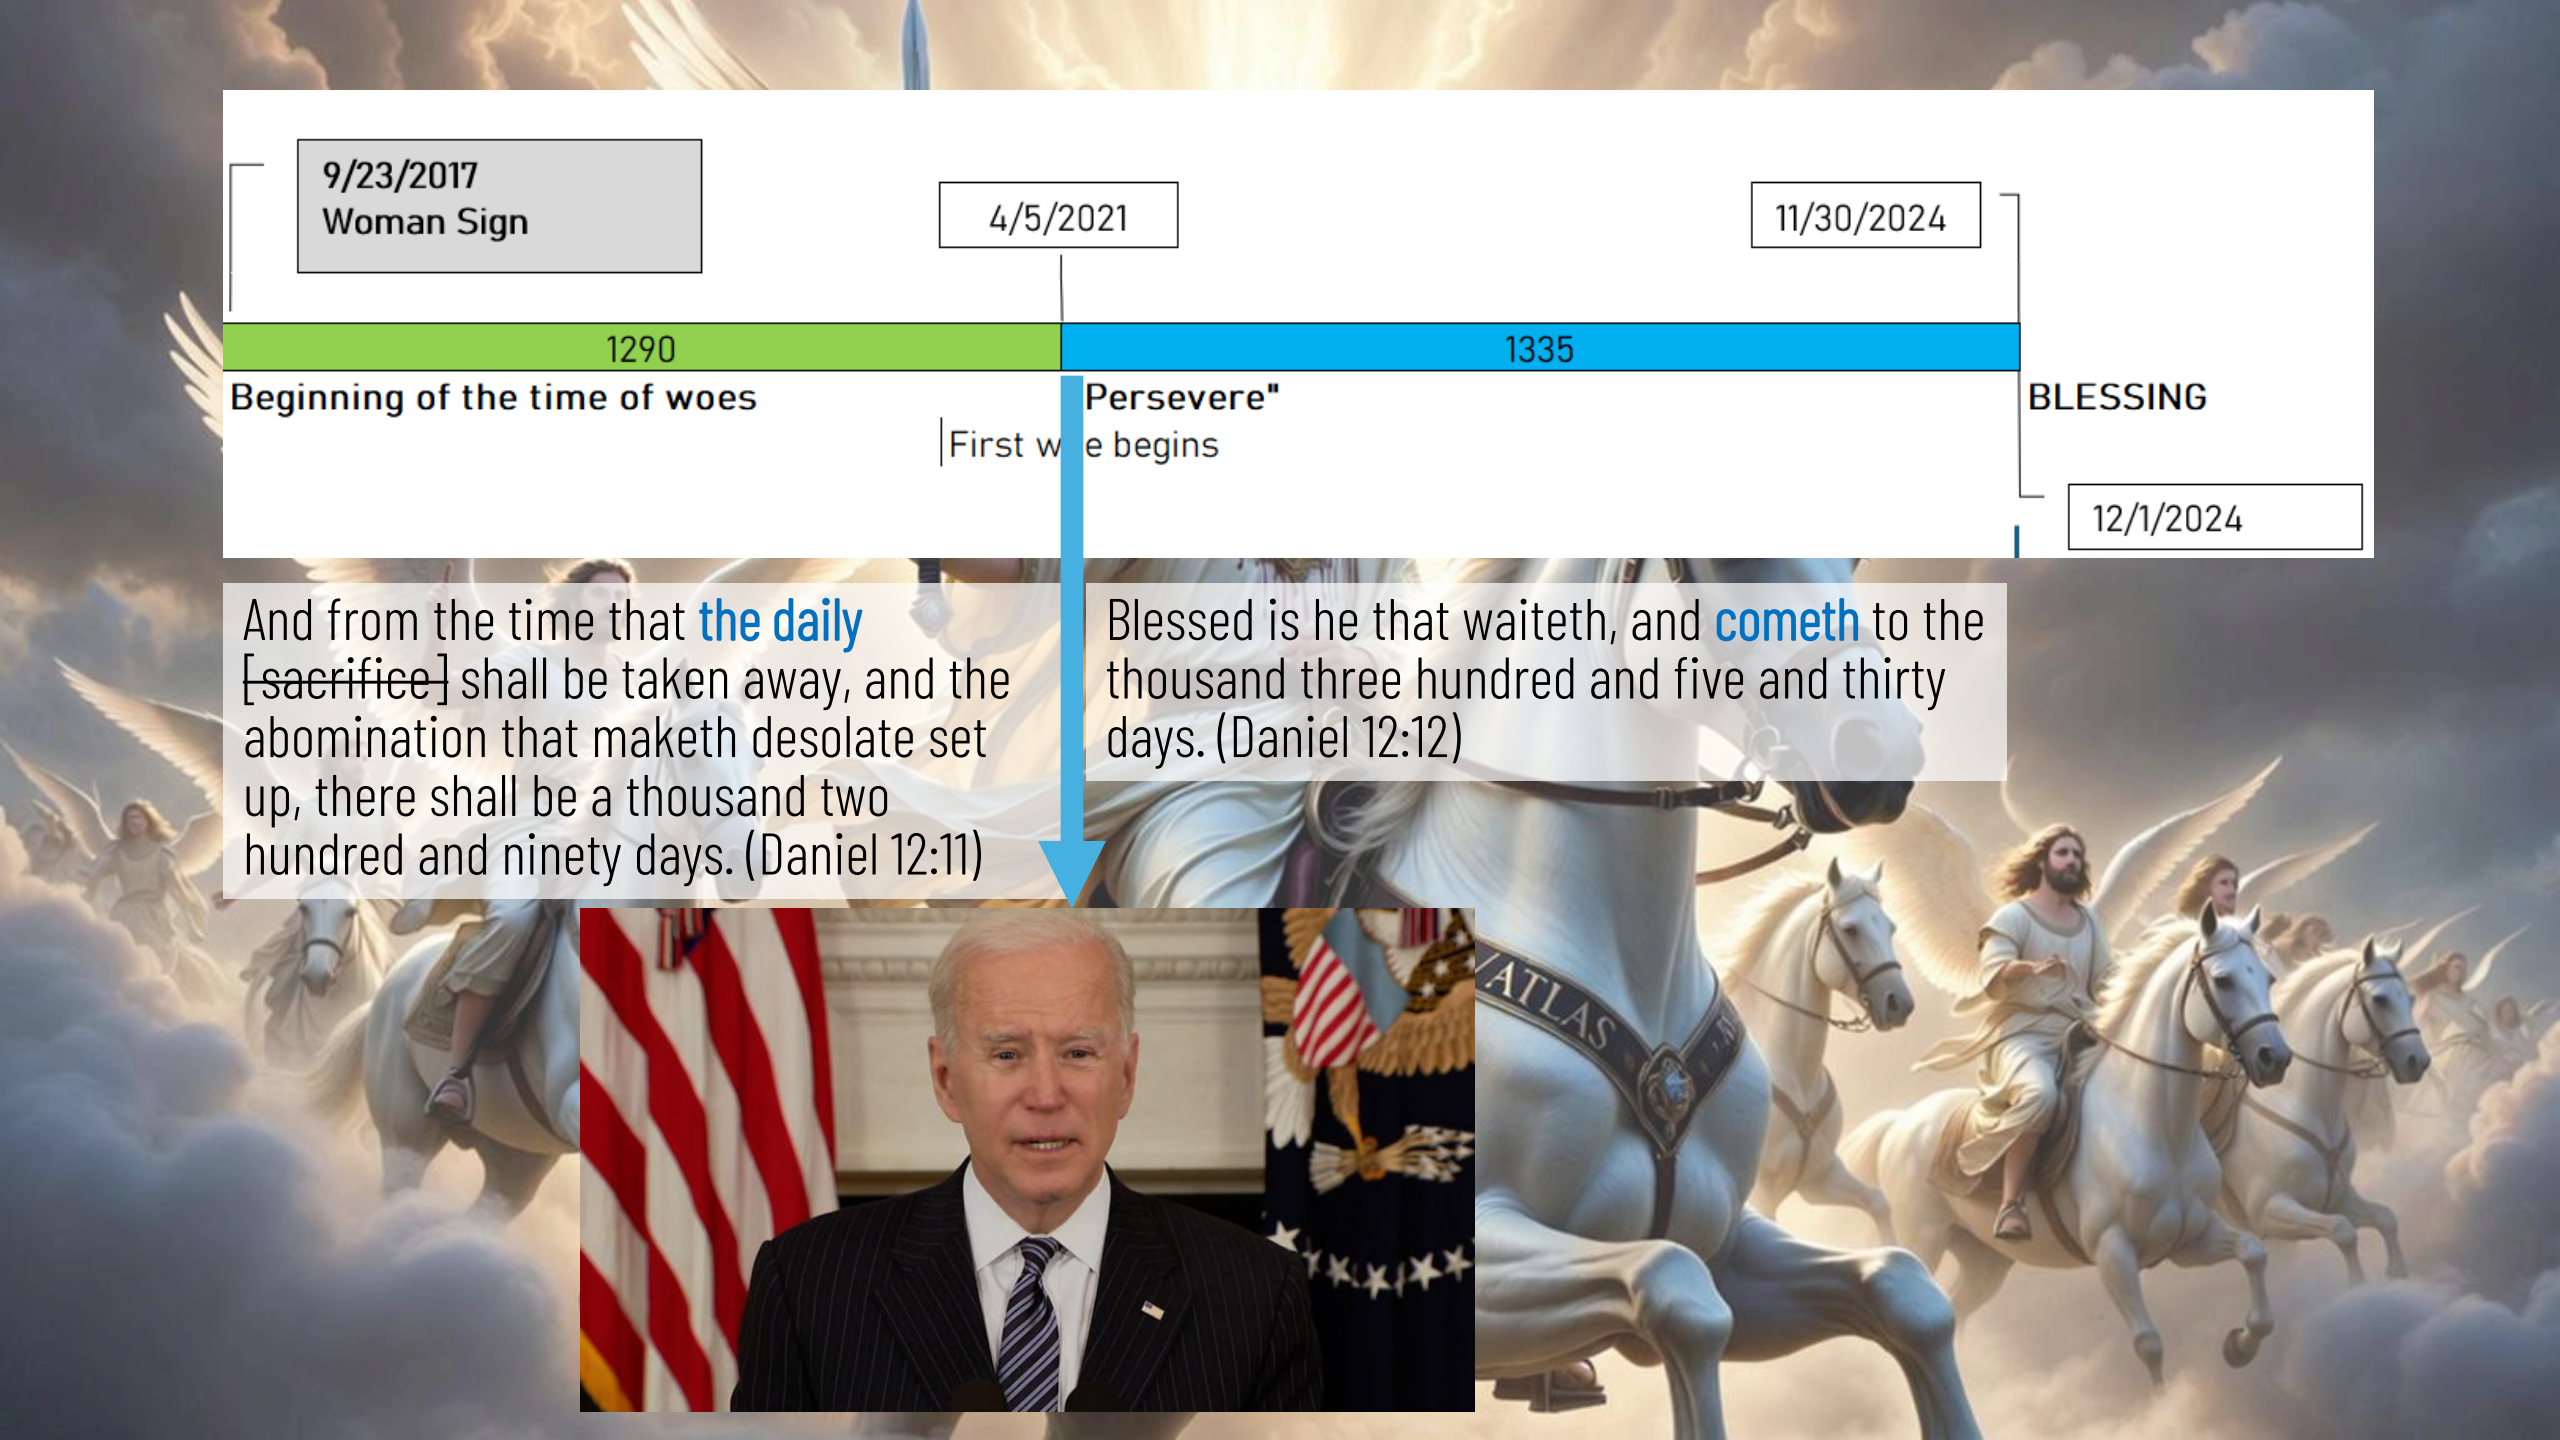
9/23/2017
Woman Sign

4/5/2021

11/30/2024

1290

1335

Beginning of the time of woes

Persevere"

First w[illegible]e begins

BLESSING

12/1/2024

And from the time that the daily ~~[sacrifice]~~ shall be taken away, and the abomination that maketh desolate set up, there shall be a thousand two hundred and ninety days. (Daniel 12:11)

Blessed is he that waiteth, and cometh to the thousand three hundred and five and thirty days. (Daniel 12:12)

ATLAS